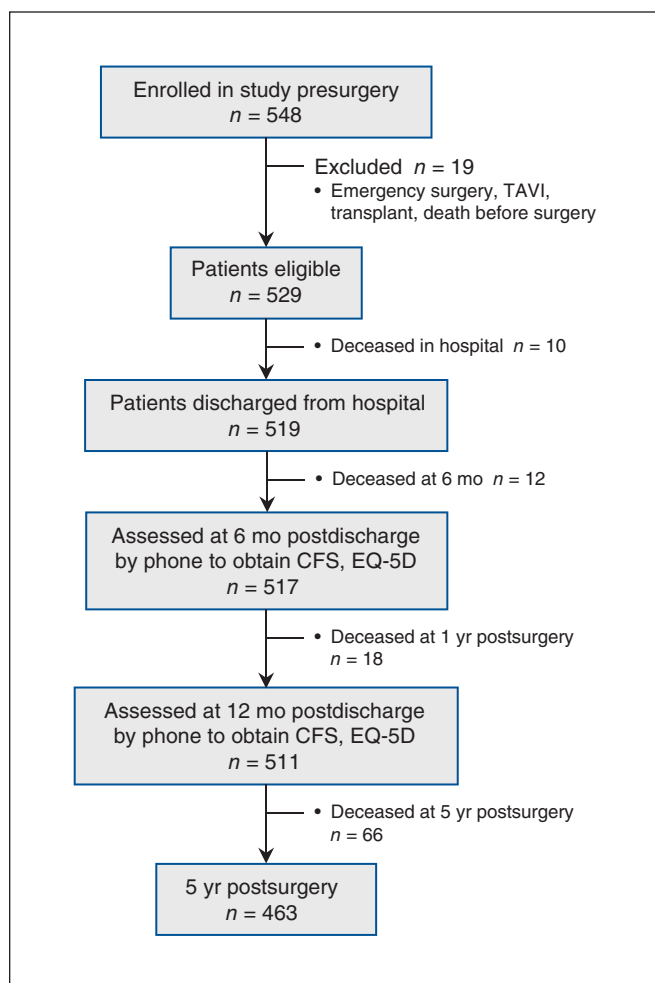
Enrolled in study presurgery
$n = 548$

Excluded $n = 19$
• Emergency surgery, TAVI, transplant, death before surgery

Patients eligible
$n = 529$

• Deceased in hospital $n = 10$

Patients discharged from hospital
$n = 519$

• Deceased at 6 mo $n = 12$

Assessed at 6 mo postdischarge by phone to obtain CFS, EQ-5D
$n = 517$

• Deceased at 1 yr postsurgery $n = 18$

Assessed at 12 mo postdischarge by phone to obtain CFS, EQ-5D
$n = 511$

• Deceased at 5 yr postsurgery $n = 66$

5 yr postsurgery
$n = 463$